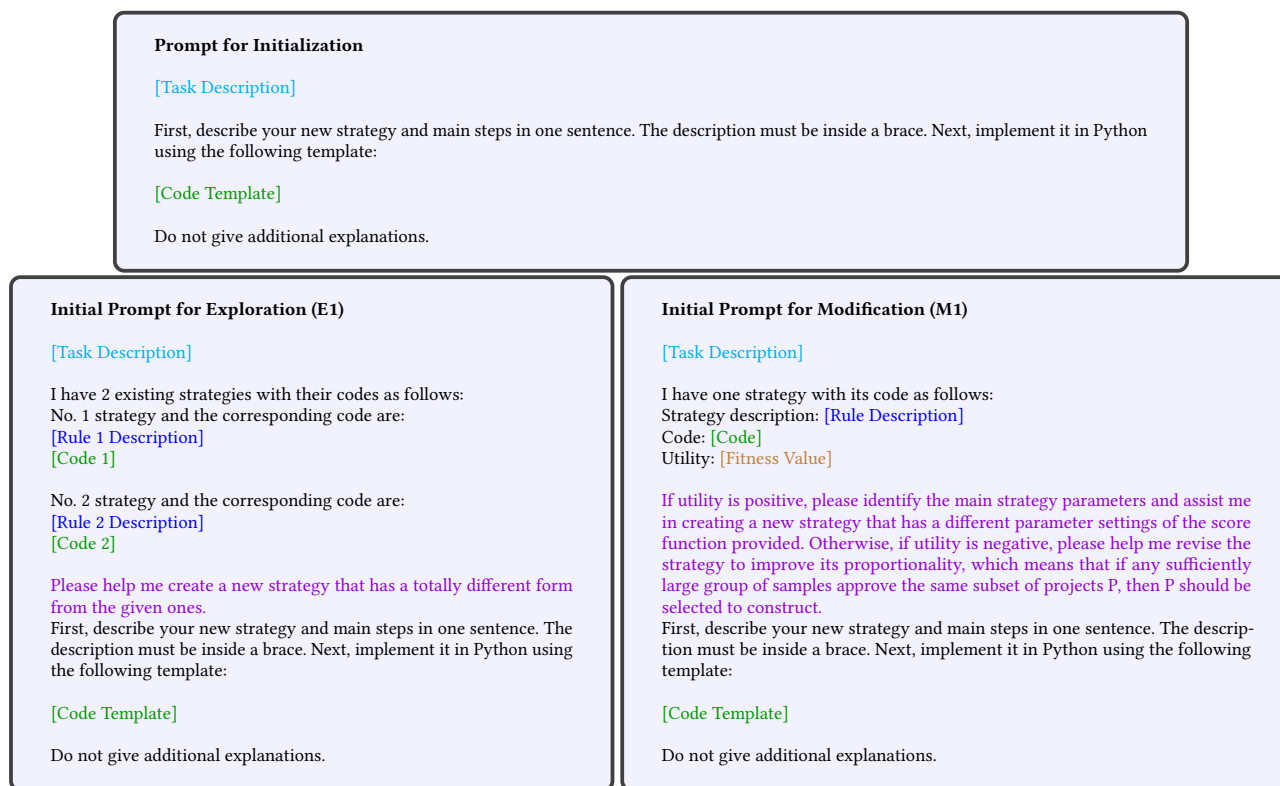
**Prompt for Initialization**

[Task Description]

First, describe your new strategy and main steps in one sentence. The description must be inside a brace. Next, implement it in Python using the following template:

[Code Template]

Do not give additional explanations.

**Initial Prompt for Exploration (E1)**

[Task Description]

I have 2 existing strategies with their codes as follows:
No. 1 strategy and the corresponding code are:
[Rule 1 Description]
[Code 1]

No. 2 strategy and the corresponding code are:
[Rule 2 Description]
[Code 2]

Please help me create a new strategy that has a totally different form from the given ones.
First, describe your new strategy and main steps in one sentence. The description must be inside a brace. Next, implement it in Python using the following template:

[Code Template]

Do not give additional explanations.

**Initial Prompt for Modification (M1)**

[Task Description]

I have one strategy with its code as follows:
Strategy description: [Rule Description]
Code: [Code]
Utility: [Fitness Value]

If utility is positive, please identify the main strategy parameters and assist me in creating a new strategy that has a different parameter settings of the score function provided. Otherwise, if utility is negative, please help me revise the strategy to improve its proportionality, which means that if any sufficiently large group of samples approve the same subset of projects P, then P should be selected to construct.
First, describe your new strategy and main steps in one sentence. The description must be inside a brace. Next, implement it in Python using the following template:

[Code Template]

Do not give additional explanations.